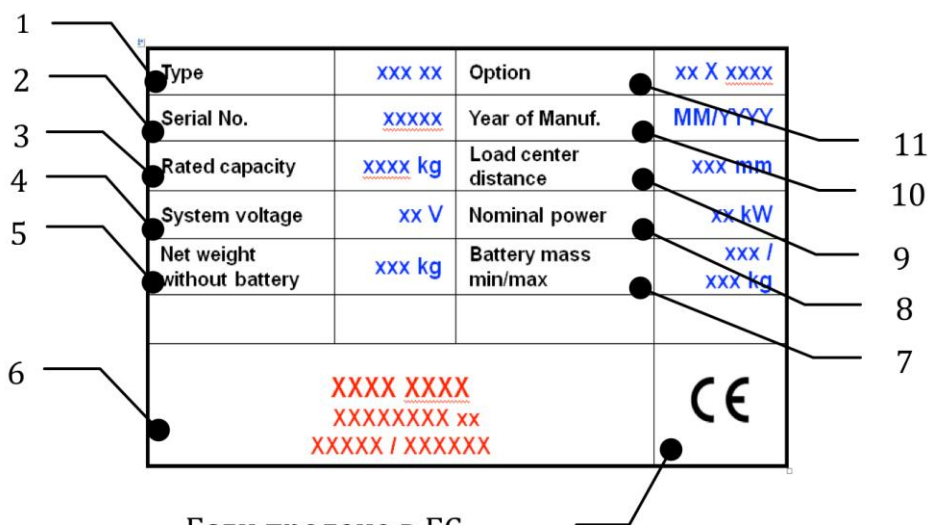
1
2
3
4
5
6

| Type | xxx xx | Option | xx X xxxx |
|---|---|---|---|
| Serial No. | xxxxx | Year of Manuf. | MM/YYYY |
| Rated capacity | xxxx kg | Load center distance | xxx mm |
| System voltage | xx V | Nominal power | xx kW |
| Net weight without battery | xxx kg | Battery mass min/max | xxx / xxx kg |
| | | | |

XXXX XXXX
XXXXXXXX xx
XXXXX / XXXXXX

CE

11
10
9
8
7

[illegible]